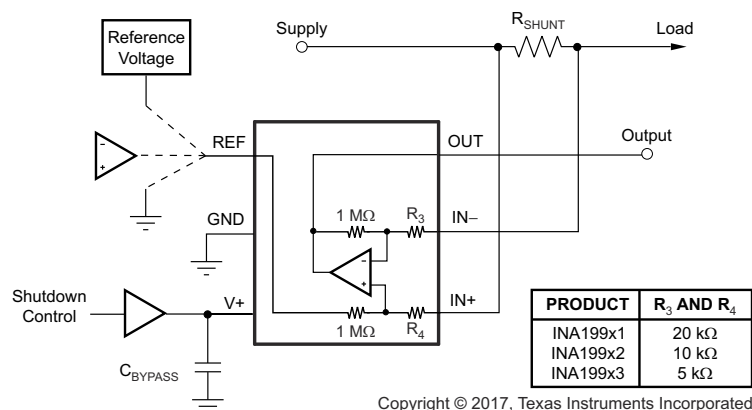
Reference Voltage

Supply

$R_{SHUNT}$

Load

REF

OUT

Output

GND

1 MΩ

$R_3$

IN–

Shutdown Control

V+

1 MΩ

$R_4$

IN+

$C_{BYPASS}$

| PRODUCT | $R_3$ AND $R_4$ |
|---|---|
| INA199x1 | 20 kΩ |
| INA199x2 | 10 kΩ |
| INA199x3 | 5 kΩ |

Copyright © 2017, Texas Instruments Incorporated